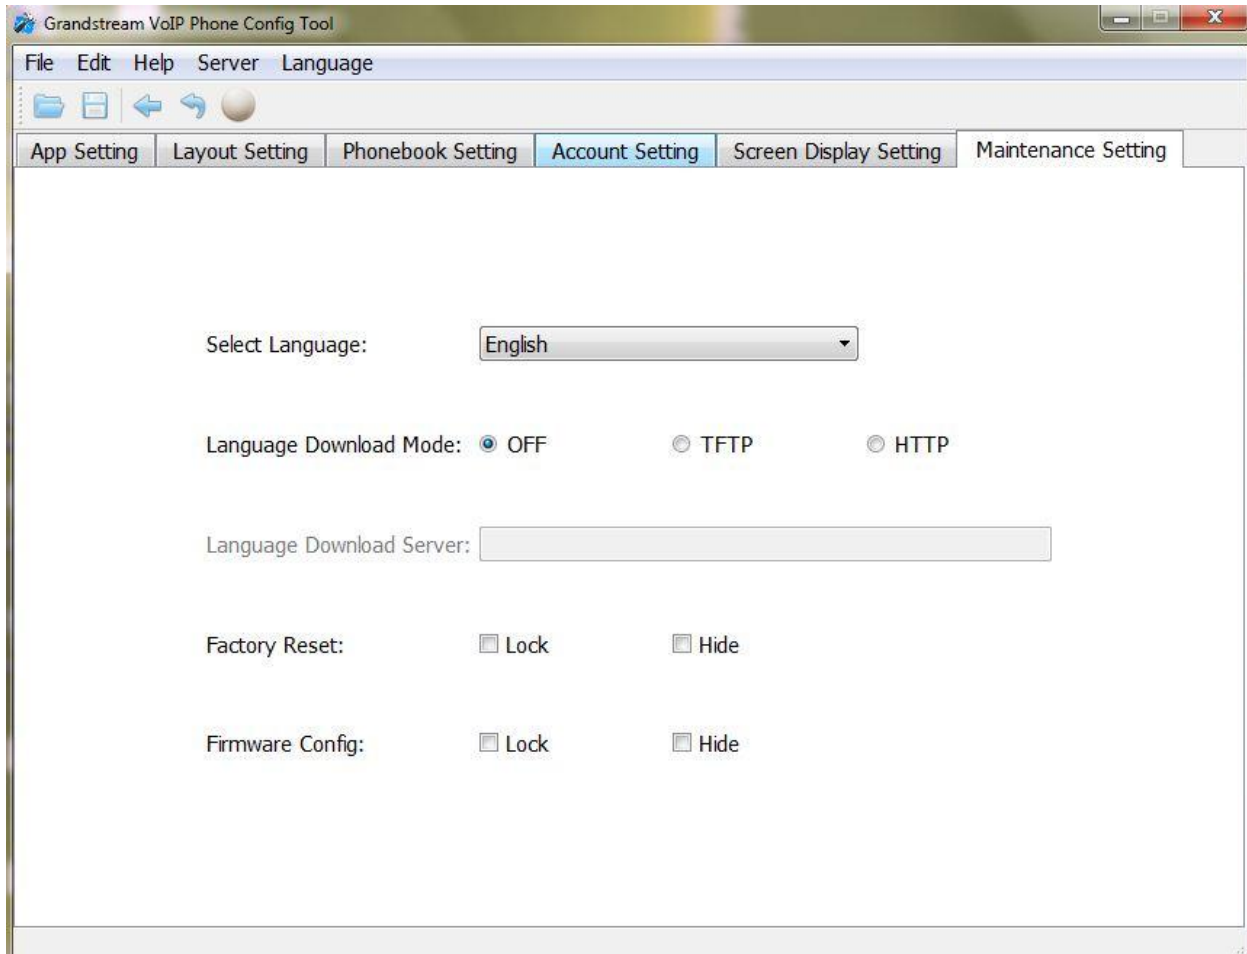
Grandstream VoIP Phone Config Tool

File Edit Help Server Language

App Setting | Layout Setting | Phonebook Setting | Account Setting | Screen Display Setting | Maintenance Setting

Select Language: English

Language Download Mode: OFF TFTP HTTP

Language Download Server:

Factory Reset: Lock Hide

Firmware Config: Lock Hide